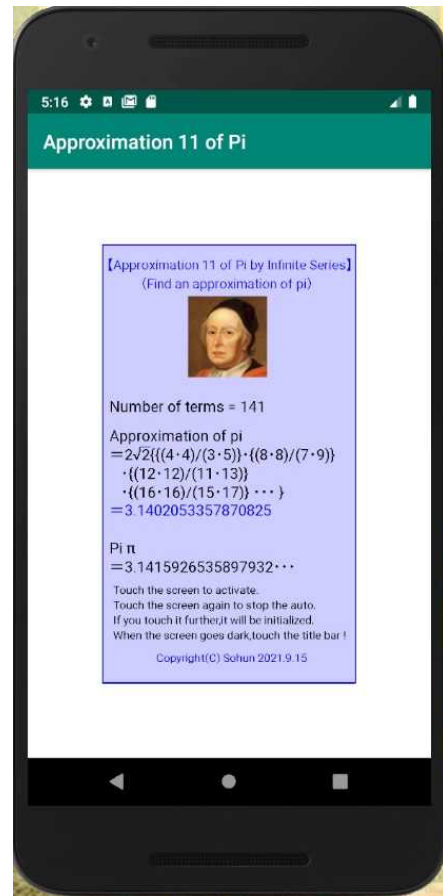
5:16

Approximation 11 of Pi

【Approximation 11 of Pi by Infinite Series】
(Find an approximation of pi)

Number of terms = 141

Approximation of pi
$=2\sqrt{2}\{((4\cdot4)/(3\cdot5))\cdot((8\cdot8)/(7\cdot9))$
$\cdot((12\cdot12)/(11\cdot13))$
$\cdot((16\cdot16)/(15\cdot17))\cdots\}$
=3.1402053357870825

Pi π
=3.1415926535897932・・・

Touch the screen to activate.
Touch the screen again to stop the auto.
If you touch it further,it will be initialized.
When the screen goes dark,touch the title bar !

Copyright(C) Sohun 2021.9.15